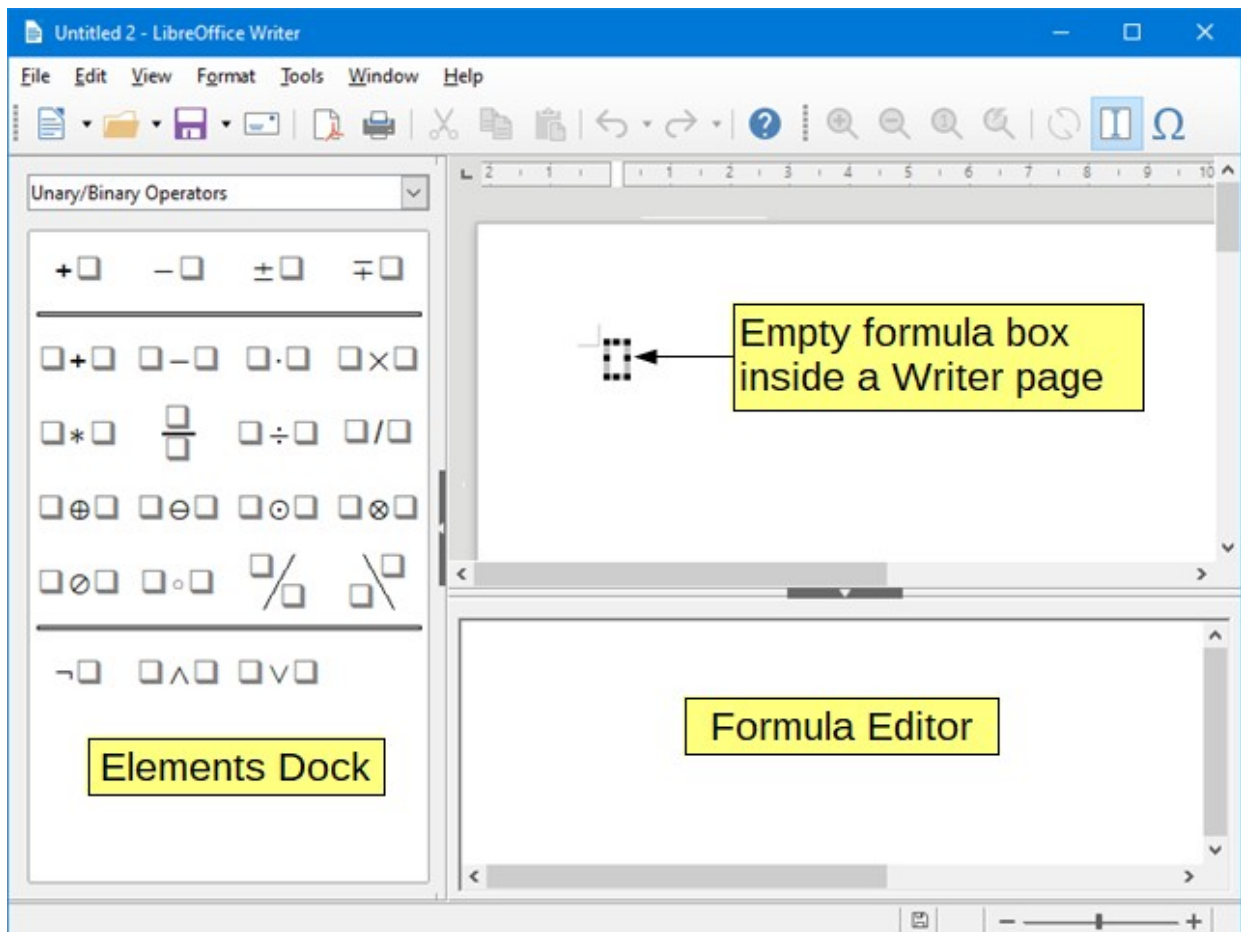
Untitled 2 - LibreOffice Writer

File Edit View Format Tools Window Help

Unary/Binary Operators

$+\square$ $-\square$ $\pm\square$ $\mp\square$

$\square+\square$ $\square-\square$ $\square\cdot\square$ $\square\times\square$

$\square*\square$ $\frac{\square}{\square}$ $\square\div\square$ $\square/\square$

$\square\oplus\square$ $\square\ominus\square$ $\square\odot\square$ $\square\otimes\square$

$\square\oslash\square$ $\square\circ\square$ $^{\square}/_{\square}$ $_{\square}\backslash^{\square}$

$\neg\square$ $\square\wedge\square$ $\square\vee\square$

Elements Dock

2 1 1 2 3 4 5 6 7 8 9 10

Empty formula box inside a Writer page

Formula Editor